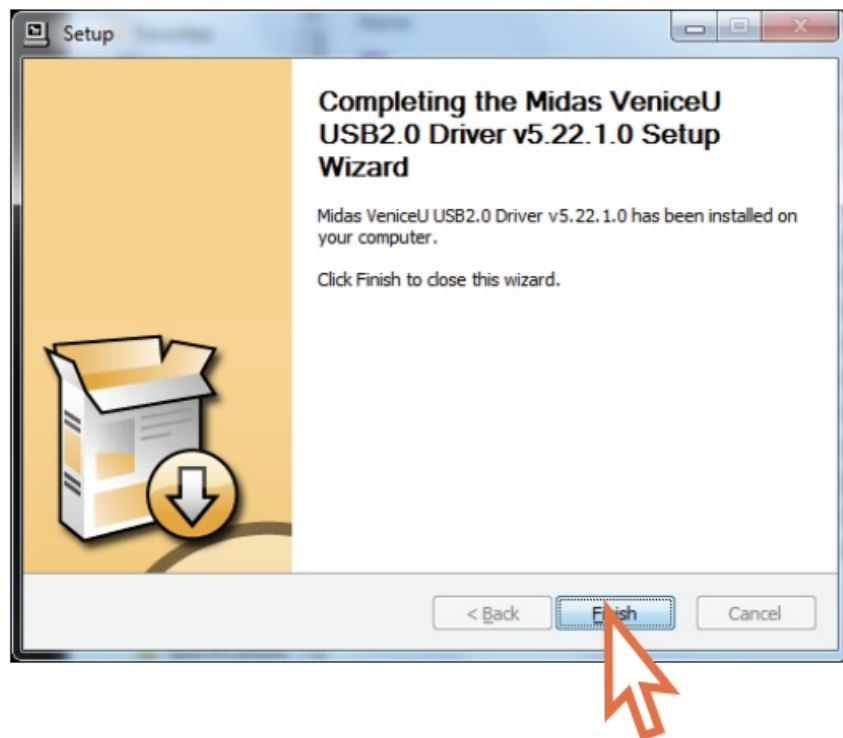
Setup

Completing the Midas VeniceU USB2.0 Driver v5.22.1.0 Setup Wizard

Midas VeniceU USB2.0 Driver v5.22.1.0 has been installed on your computer.

Click Finish to close this wizard.

< Back

Finish

Cancel